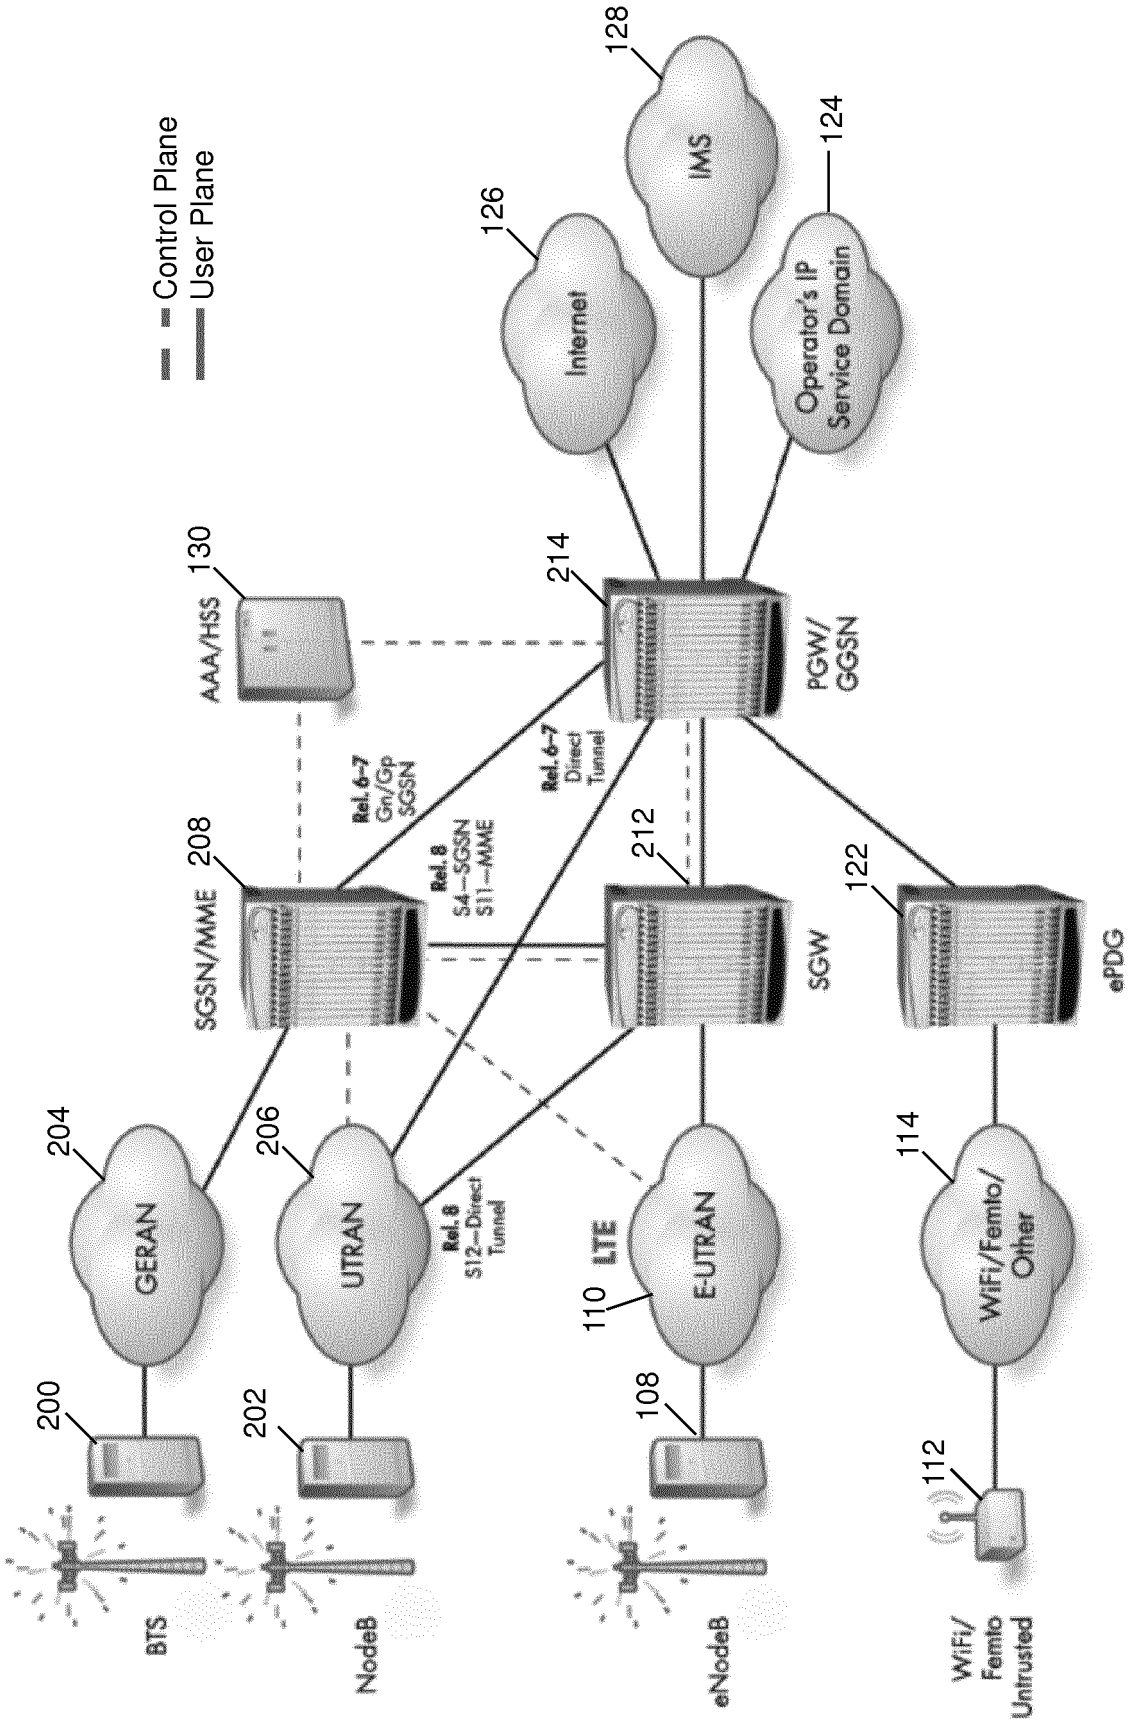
Control Plane
User Plane

128
124
126
IMS
Internet
Operator's IP Service Domain

130
AAA/HSS
214
PGW/ GGSN
208
SGSN/MME
Rel. 6–7 Gn/Gp SGSN
Rel. 8 S4—SGSN S11—MME
Rel. 6–7 Direct Tunnel
212
SGW
122
ePDG

204
GERAN
206
UTRAN
Rel. 8 S12—Direct Tunnel
LTE
110
E-UTRAN
114
WiFi/Femto/ Other

200
BTS
202
NodeB
108
eNodeB
112
WiFi/ Femto Untrusted